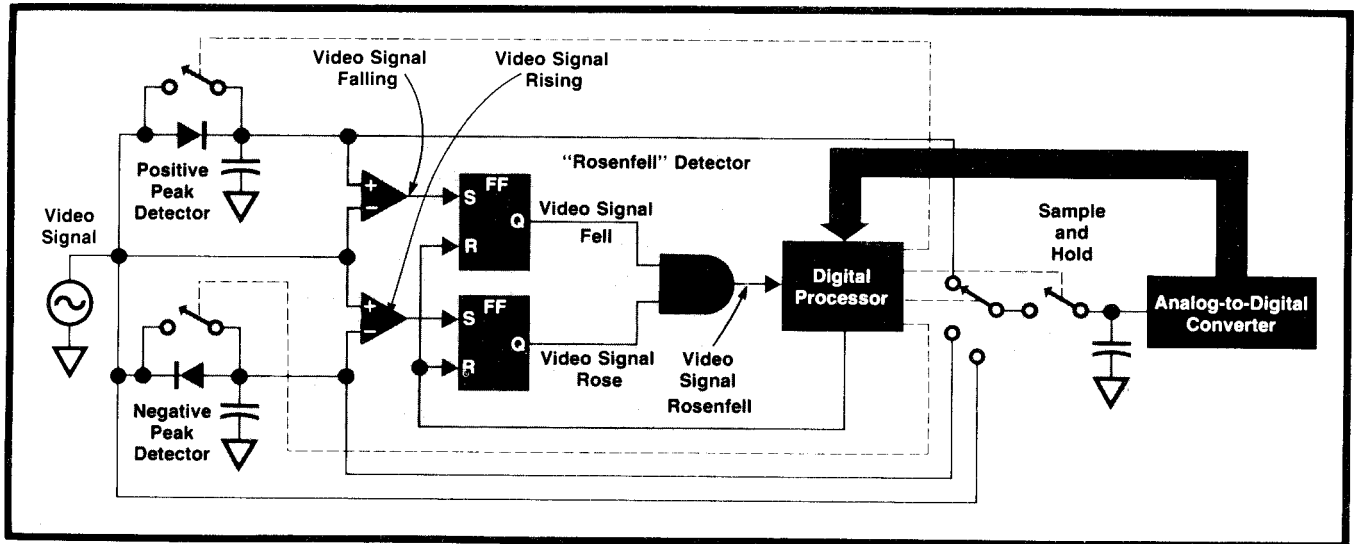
Video Signal Falling

Video Signal Rising

Positive Peak Detector

"Rosenfell" Detector

Video Signal

S FF Q R

Video Signal Fell

S FF Q R

Video Signal Rose

Video Signal Rosenfell

Digital Processor

Sample and Hold

Analog-to-Digital Converter

Negative Peak Detector